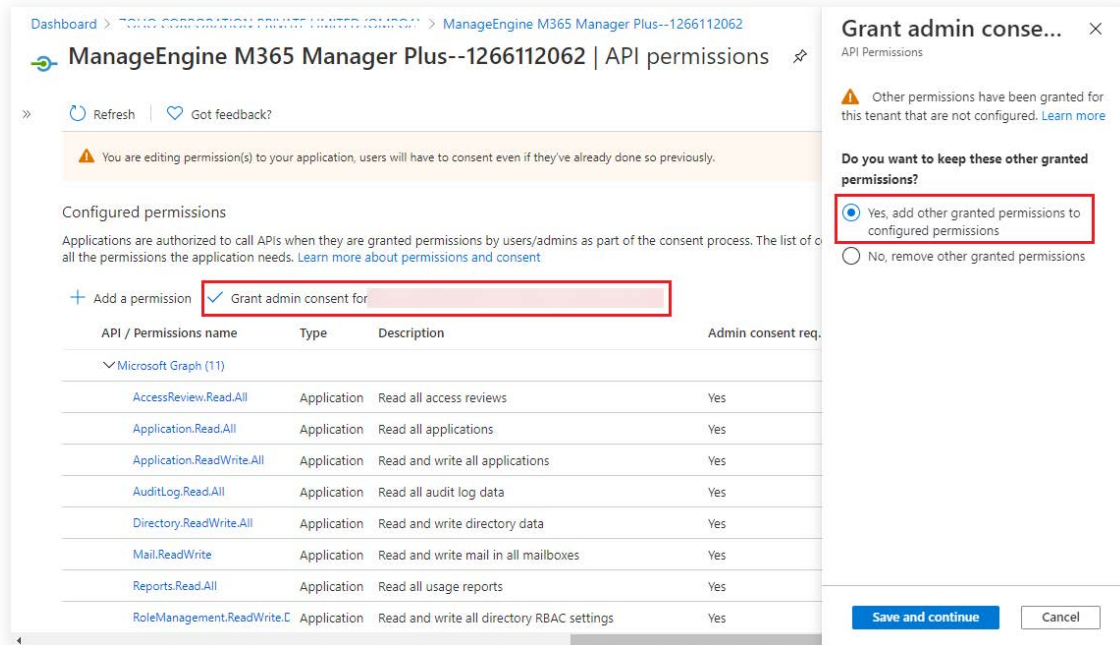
Dashboard > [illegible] > ManageEngine M365 Manager Plus--1266112062

ManageEngine M365 Manager Plus--1266112062 | API permissions

»

Refresh | Got feedback?

You are editing permission(s) to your application, users will have to consent even if they've already done so previously.

Configured permissions

Applications are authorized to call APIs when they are granted permissions by users/admins as part of the consent process. The list of c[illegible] all the permissions the application needs. Learn more about permissions and consent

+ Add a permission ✓ Grant admin consent for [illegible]

| API / Permissions name | Type | Description | Admin consent req. |
|---|---|---|---|
| ∨ Microsoft Graph (11) | | | |
| AccessReview.Read.All | Application | Read all access reviews | Yes |
| Application.Read.All | Application | Read all applications | Yes |
| Application.ReadWrite.All | Application | Read and write all applications | Yes |
| AuditLog.Read.All | Application | Read all audit log data | Yes |
| Directory.ReadWrite.All | Application | Read and write directory data | Yes |
| Mail.ReadWrite | Application | Read and write mail in all mailboxes | Yes |
| Reports.Read.All | Application | Read all usage reports | Yes |
| RoleManagement.ReadWrite.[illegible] | Application | Read and write all directory RBAC settings | Yes |

Grant admin conse... ×
API Permissions

Other permissions have been granted for this tenant that are not configured. Learn more

Do you want to keep these other granted permissions?

Yes, add other granted permissions to configured permissions

No, remove other granted permissions

Save and continue

Cancel